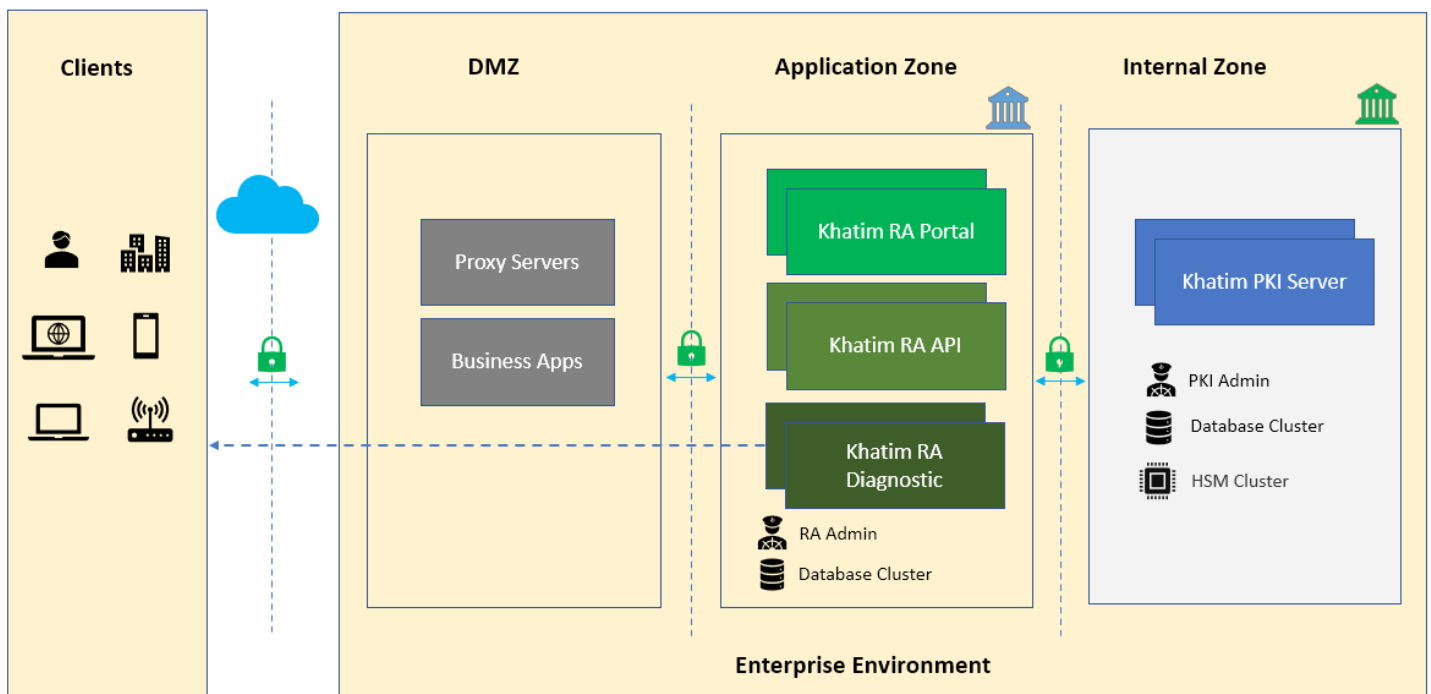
Clients

DMZ

Application Zone

Internal Zone

Proxy Servers

Business Apps

Khatim RA Portal

Khatim RA API

Khatim RA Diagnostic

RA Admin

Database Cluster

Khatim PKI Server

PKI Admin

Database Cluster

HSM Cluster

Enterprise Environment